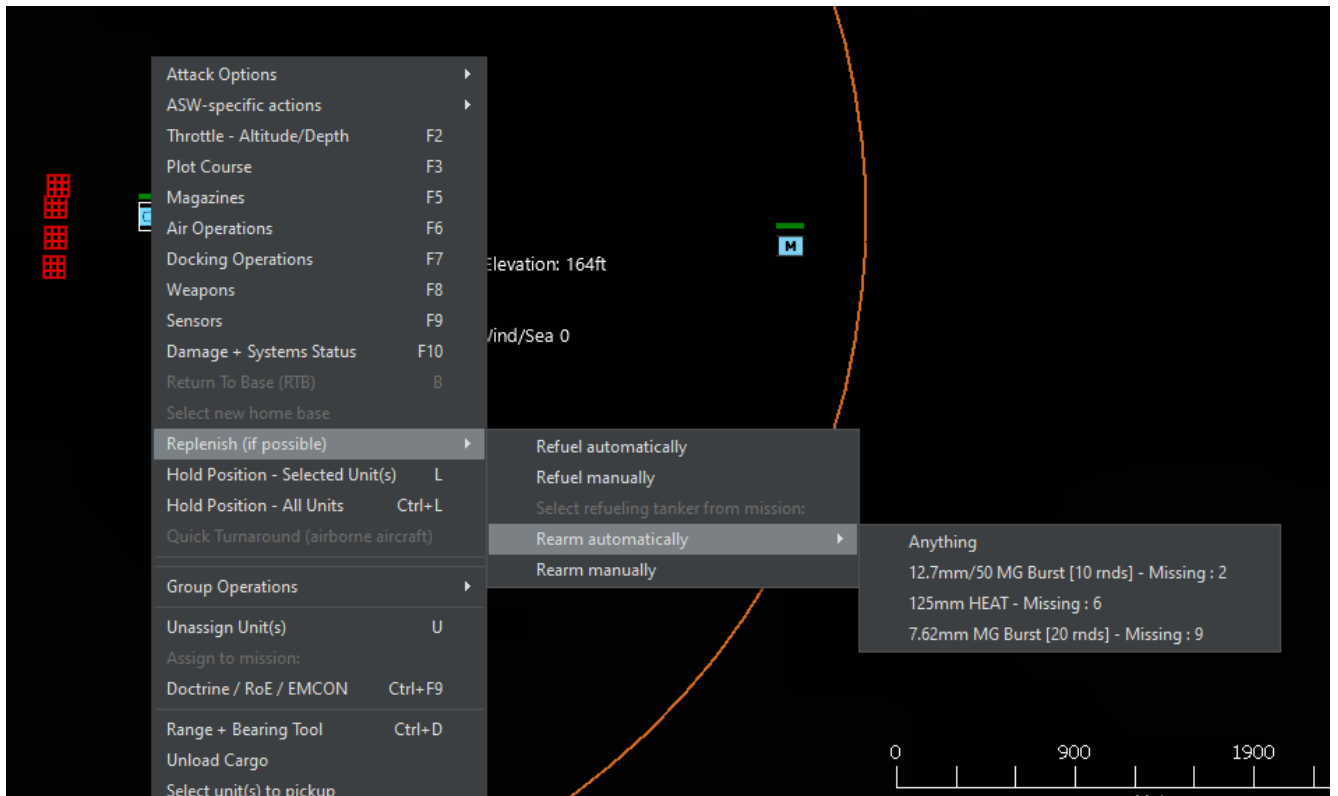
Attack Options
ASW-specific actions
Throttle - Altitude/Depth F2
Plot Course F3
Magazines F5
Air Operations F6
Docking Operations F7
Weapons F8
Sensors F9
Damage + Systems Status F10
Return To Base (RTB) B
Select new home base
Replenish (if possible)
Hold Position - Selected Unit(s) L
Hold Position - All Units Ctrl+L
Quick Turnaround (airborne aircraft)
Group Operations
Unassign Unit(s) U
Assign to mission:
Doctrine / RoE / EMCON Ctrl+F9
Range + Bearing Tool Ctrl+D
Unload Cargo
Select unit(s) to pickup

Refuel automatically
Refuel manually
Select refueling tanker from mission:
Rearm automatically
Rearm manually

Anything
12.7mm/50 MG Burst [10 rnds] - Missing : 2
125mm HEAT - Missing : 6
7.62mm MG Burst [20 rnds] - Missing : 9

Elevation: 164ft
Vind/Sea 0
M

0 900 1900